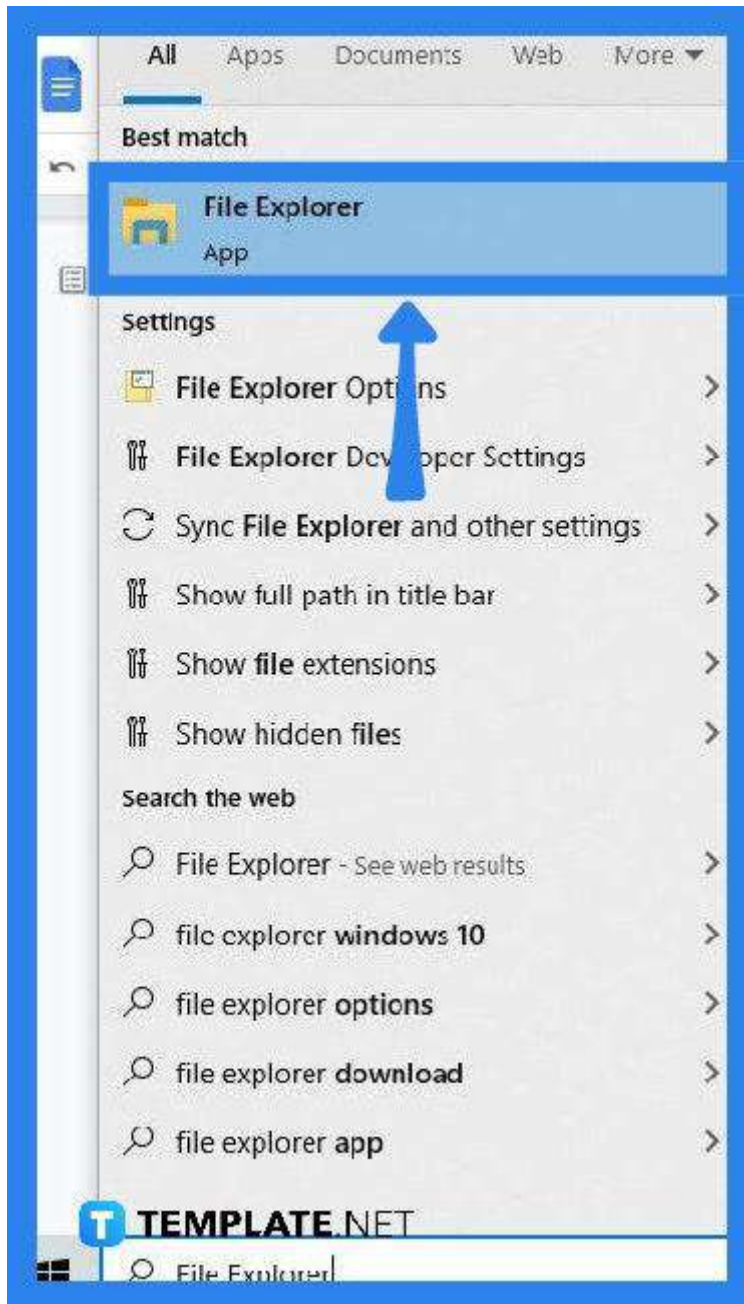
All Apps Documents Web More

Best match

File Explorer
App

Settings

File Explorer Opti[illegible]ns

File Explorer Dev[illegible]oper Settings

Sync File Explorer and other settings

Show full path in title bar

Show file extensions

Show hidden files

Search the web

File Explorer - See web results

file explorer windows 10

file explorer options

file explorer download

file explorer app

TEMPLATE.NET

File Explorer